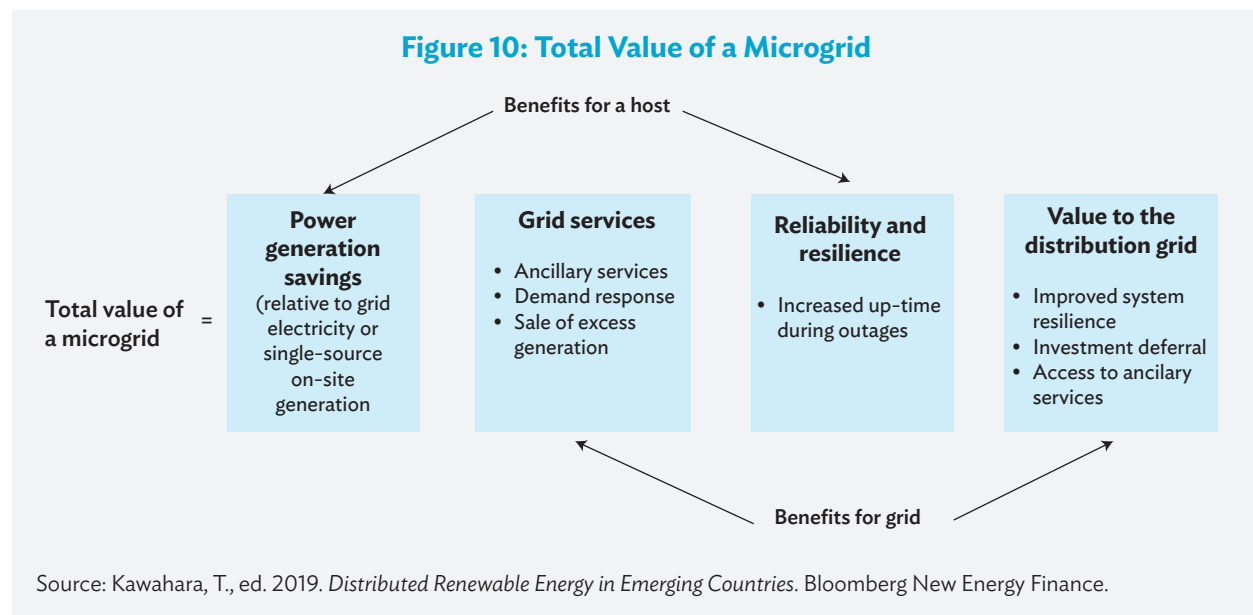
Figure 10: Total Value of a Microgrid

Benefits for a host

Total value of a microgrid =

Power generation savings
(relative to grid electricity or single-source on-site generation

Grid services
• Ancillary services
• Demand response
• Sale of excess generation

Reliability and resilience
• Increased up-time during outages

Value to the distribution grid
• Improved system resilience
• Investment deferral
• Access to ancilary services

Benefits for grid

Source: Kawahara, T., ed. 2019. *Distributed Renewable Energy in Emerging Countries*. Bloomberg New Energy Finance.